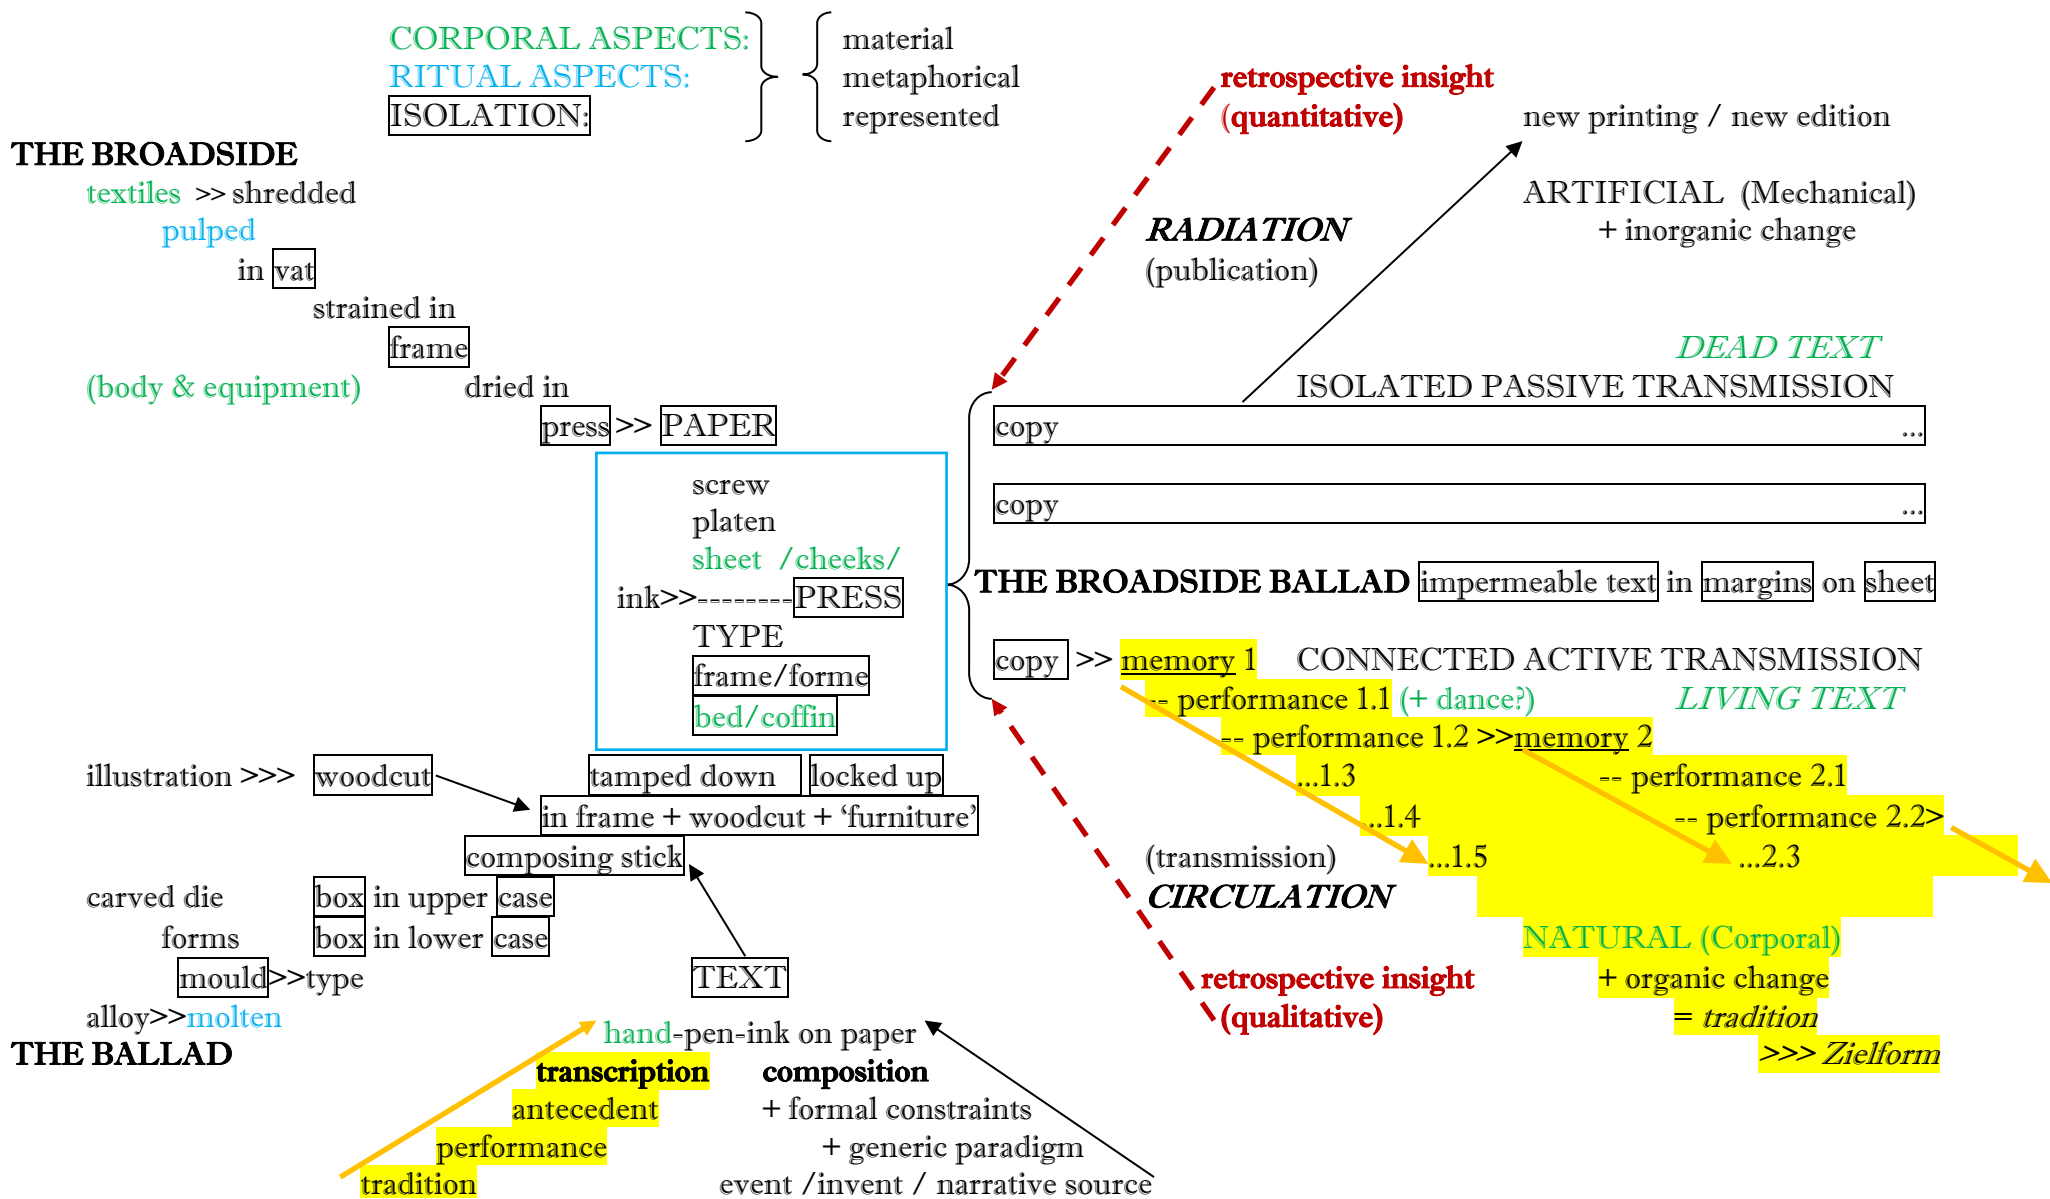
CORPORAL ASPECTS:
RITUAL ASPECTS:
ISOLATION:

material
metaphorical
represented

retrospective insight
(quantitative)

new printing / new edition

THE BROADSIDE
textiles >> shredded
pulped
in vat
strained in
frame
(body & equipment) dried in
press >> PAPER

RADIATION
(publication)

ARTIFICIAL (Mechanical)
+ inorganic change

DEAD TEXT
ISOLATED PASSIVE TRANSMISSION

copy ...

copy ...

screw
platen
sheet /cheeks/
ink>>--------PRESS
TYPE
frame/forme
bed/coffin

THE BROADSIDE BALLAD impermeable text in margins on sheet

copy >> memory 1 CONNECTED ACTIVE TRANSMISSION
-- performance 1.1 (+ dance?) LIVING TEXT
-- performance 1.2 >>memory 2
...1.3 -- performance 2.1
..1.4 -- performance 2.2>
(transmission) ...1.5 ...2.3
CIRCULATION

illustration >>> woodcut
tamped down locked up
in frame + woodcut + 'furniture'
composing stick
carved die box in upper case
forms box in lower case
mould>>type TEXT
alloy>>molten
THE BALLAD

NATURAL (Corporal)
+ organic change
= tradition
>>> Zielform

retrospective insight
(qualitative)

hand-pen-ink on paper
transcription composition
antecedent + formal constraints
performance + generic paradigm
tradition event /invent / narrative source